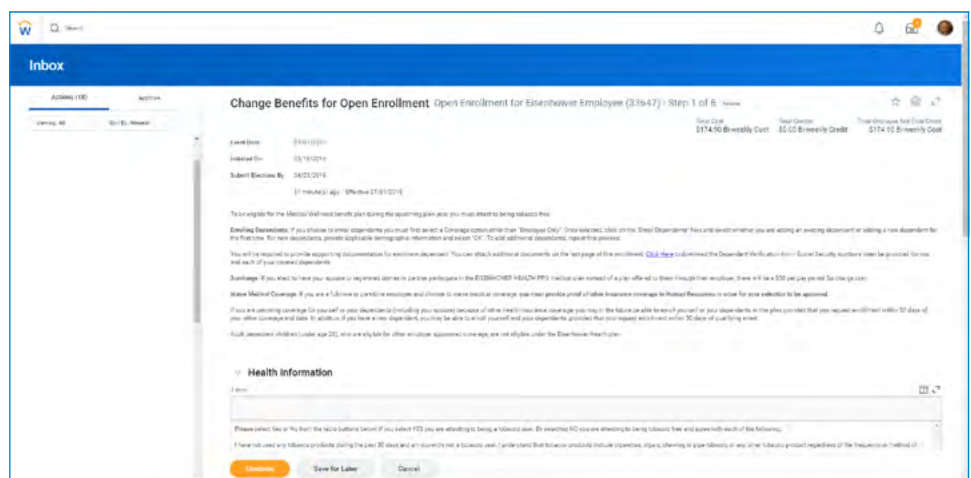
Q Search

Inbox

Actions (10)

Archive

Viewing: All

Sort By: Newest

Change Benefits for Open Enrollment Open Enrollment for Eisenhower Employee (33647) | Step 1 of 6

Total Cost $174.90 Bi-weekly Cost

Total Credits $0.00 Bi-weekly Credit

Total Employee Net Cost/Credit $174.90 Bi-weekly Cost

Event Date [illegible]

Initiated On 03/18/2019

Submit Elections By 04/05/2019

31 minute(s) ago · Effective 01/01/2019

To be eligible for the Medical Wellness benefit plan during the upcoming plan year you must attest to being tobacco free.

Enrolling Dependents: If you choose to enroll dependents you must first select a Coverage option other than "Employee Only". Once selected, click on the "Enroll Dependents" field and select whether you are adding an existing dependent or adding a new dependent for the first time. For new dependents, provide applicable demographic information and select "OK". To add additional dependents, repeat this process.

You will be required to provide supporting documentation for each new dependent. You can attach additional documents on the last page of this enrollment. Click Here to download the Dependent Verification form. Social Security numbers must be provided for you and each of your covered dependents.

Surcharge: If you elect to have your spouse or registered domestic partner participate in the EISENHOWER HEALTH PPO medical plan instead of a plan offered to them through their employer, there will be a $30 per pay period Surcharge cost.

Waive Medical Coverage: If you are a full-time or part-time employee and choose to waive medical coverage, you must provide proof of other insurance coverage to Human Resources in order for your selection to be approved.

If you are declining coverage for yourself or your dependents (including your spouse) because of other health insurance coverage you may in the future be able to enroll yourself or your dependents in the plan provided that you request enrollment within 30 days of your other coverage end date. In addition, if you have a new dependent, you may be able to enroll yourself and your dependents provided that you request enrollment within 30 days of qualifying event.

Adult dependent children under age 26, who are eligible for other employer sponsored coverage, are not eligible under the Eisenhower Health plan.

Health Information

1 item

Please select Yes or No from the radio buttons below. If you select YES you are attesting to being a tobacco user. By selecting NO you are attesting to being tobacco free and agree with each of the following:

I have not used any tobacco products during the past 30 days and am currently not a tobacco user. I understand that tobacco products include cigarettes, cigars, chewing or pipe tobacco, or any other tobacco product regardless of the frequency or method of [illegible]

Continue

Save for Later

Cancel